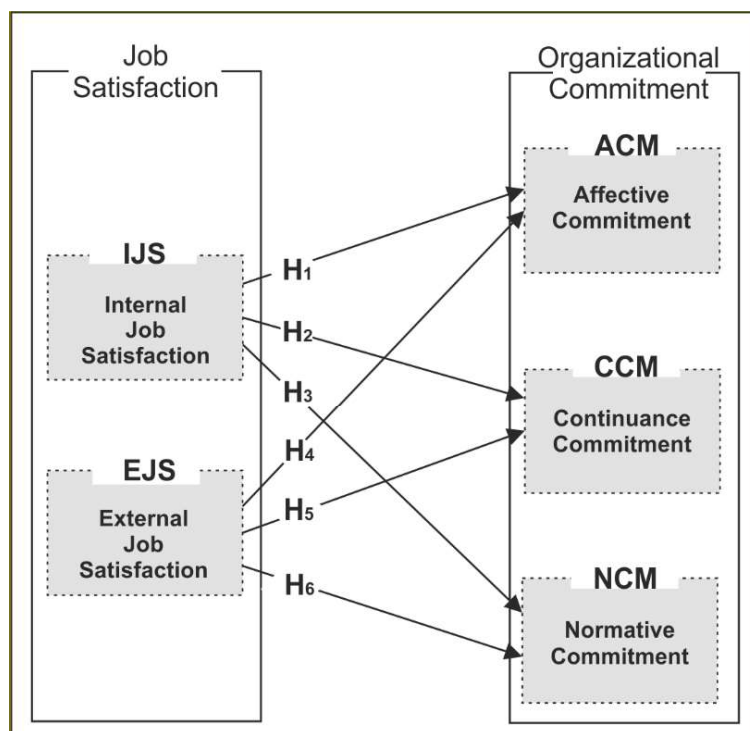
Job Satisfaction

IJS
Internal Job Satisfaction

EJS
External Job Satisfaction

$H_1$

$H_2$

$H_3$

$H_4$

$H_5$

$H_6$

Organizational Commitment

ACM
Affective Commitment

CCM
Continuance Commitment

NCM
Normative Commitment